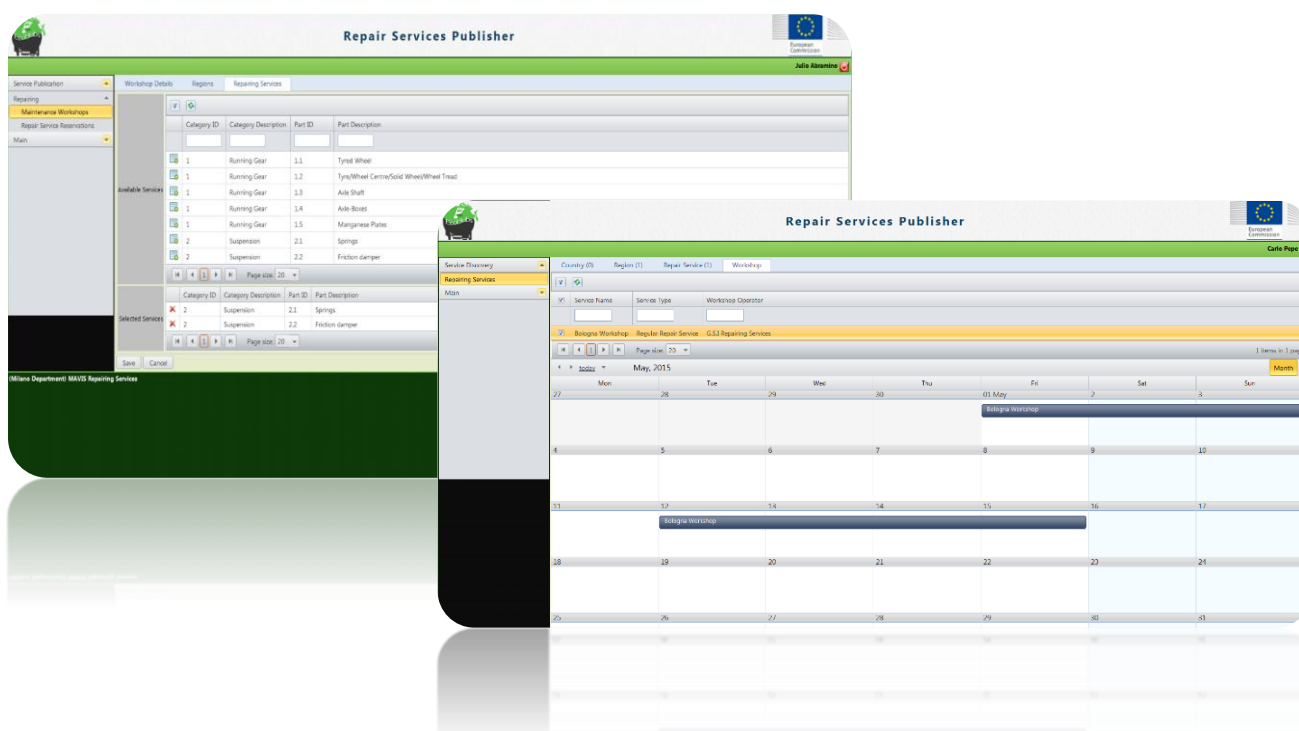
Repair Services Publisher

European Commission

Julio Abramino

Service Publication
Repairing
Maintenance Workshops
Repair Service Reservations
Main

Workshop Details | Regions | Repairing Services

Available Services

| Category ID | Category Description | Part ID | Part Description |
|---|---|---|---|
| 1 | Running Gear | 1.1 | Tyred Wheel |
| 1 | Running Gear | 1.2 | Tyre/Wheel Centre/Solid Wheel/Wheel Tread |
| 1 | Running Gear | 1.3 | Axle Shaft |
| 1 | Running Gear | 1.4 | Axle Boxes |
| 1 | Running Gear | 1.5 | Manganese Plates |
| 2 | Suspension | 2.1 | Springs |
| 2 | Suspension | 2.2 | Friction damper |

1 Page size: 20

Selected Services

| Category ID | Category Description | Part ID | Part Description |
|---|---|---|---|
| 2 | Suspension | 2.1 | Springs |
| 2 | Suspension | 2.2 | Friction damper |

1 Page size: 20

Save Cancel

(Milano Department) MAVIS Repairing Services

Repair Services Publisher

European Commission

Carlo Pepe

Service Discovery
Repairing Services
Main

Country (0) | Region (1) | Repair Service (1) | Workshop

Service Name | Service Type | Workshop Operator

Bologna Workshop | Regular Repair Service | G.S.I Repairing Services

1 Page size: 20

1 items in 1 pa

today May, 2015 Month

| Mon | Tue | Wed | Thu | Fri | Sat | Sun |
|---|---|---|---|---|---|---|
| 27 | 28 | 29 | 30 | 01 May Bologna Workshop | 2 | 3 |
| 4 | 5 | 6 | 7 | 8 | 9 | 10 |
| 11 | 12 Bologna Workshop | 13 | 14 | 15 | 16 | 17 |
| 18 | 19 | 20 | 21 | 22 | 23 | 24 |
| 25 | 26 | 27 | 28 | 29 | 30 | 31 |